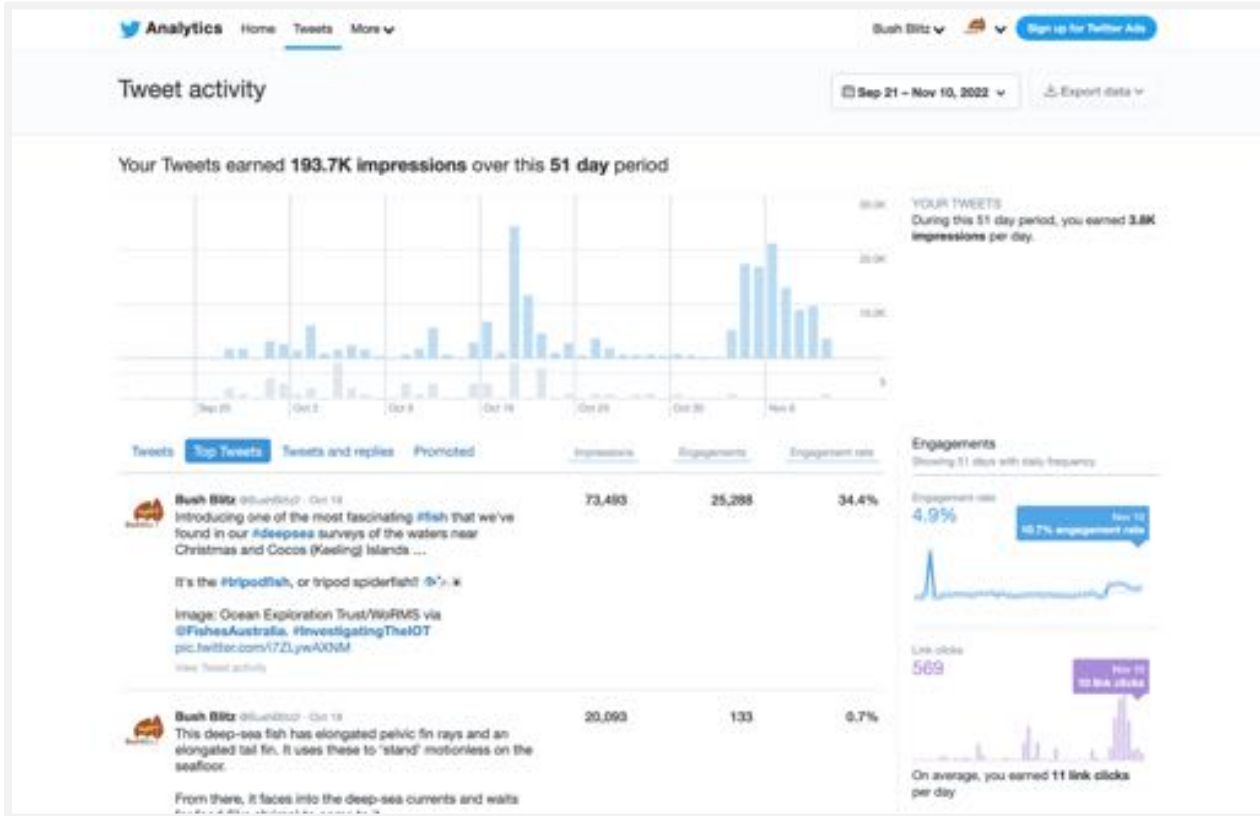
Analytics Home Tweets More

Bush Blitz Sign up for Twitter Ads

Tweet activity

Sep 21 – Nov 10, 2022 Export data

Your Tweets earned 193.7K impressions over this 51 day period

30.0K
20.0K
10.0K
5

Sep 25 Oct 2 Oct 9 Oct 16 Oct 23 Oct 30 Nov 6

YOUR TWEETS
During this 51 day period, you earned 3.8K impressions per day.

Tweets Top Tweets Tweets and replies Promoted Impressions Engagements Engagement rate

Bush Blitz @BushBlitz · Oct 14
Introducing one of the most fascinating #fish that we've found in our #deepsea surveys of the waters near Christmas and Cocos (Keeling) Islands ...

It's the #tripodfish, or tripod spiderfish! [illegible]

Image: Ocean Exploration Trust/WoRMS via @FishesAustralia. #InvestigatingTheIOT
pic.twitter.com/i7ZLywAXNM
View Tweet activity

73,493 25,288 34.4%

Bush Blitz @BushBlitz · Oct 14
This deep-sea fish has elongated pelvic fin rays and an elongated tail fin. It uses these to 'stand' motionless on the seafloor.

From there, it faces into the deep-sea currents and waits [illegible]

20,093 133 0.7%

Engagements
Showing 51 days with daily frequency

Engagement rate
4.9%
Nov 10
10.7% engagement rate

Link clicks
569
Nov 11
70 link clicks

On average, you earned 11 link clicks per day